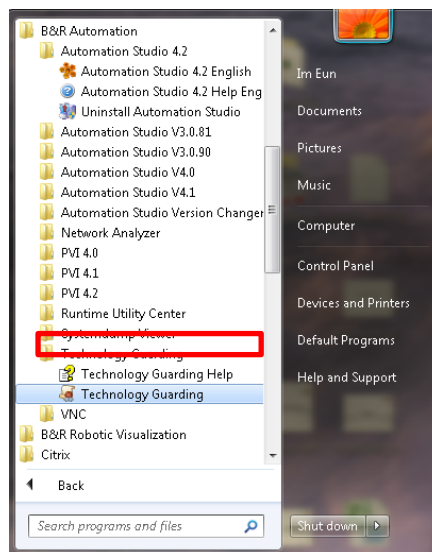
B&R Automation
Automation Studio 4.2
Automation Studio 4.2 English
Automation Studio 4.2 Help Eng
Uninstall Automation Studio
Automation Studio V3.0.81
Automation Studio V3.0.90
Automation Studio V4.0
Automation Studio V4.1
Automation Studio Version Changer
Network Analyzer
PVI 4.0
PVI 4.1
PVI 4.2
Runtime Utility Center
Systemdump Viewer
Technology Guarding
Technology Guarding Help
Technology Guarding
VNC
B&R Robotic Visualization
Citrix
Back
Search programs and files

Im Eun
Documents
Pictures
Music
Computer
Control Panel
Devices and Printers
Default Programs
Help and Support
Shut down